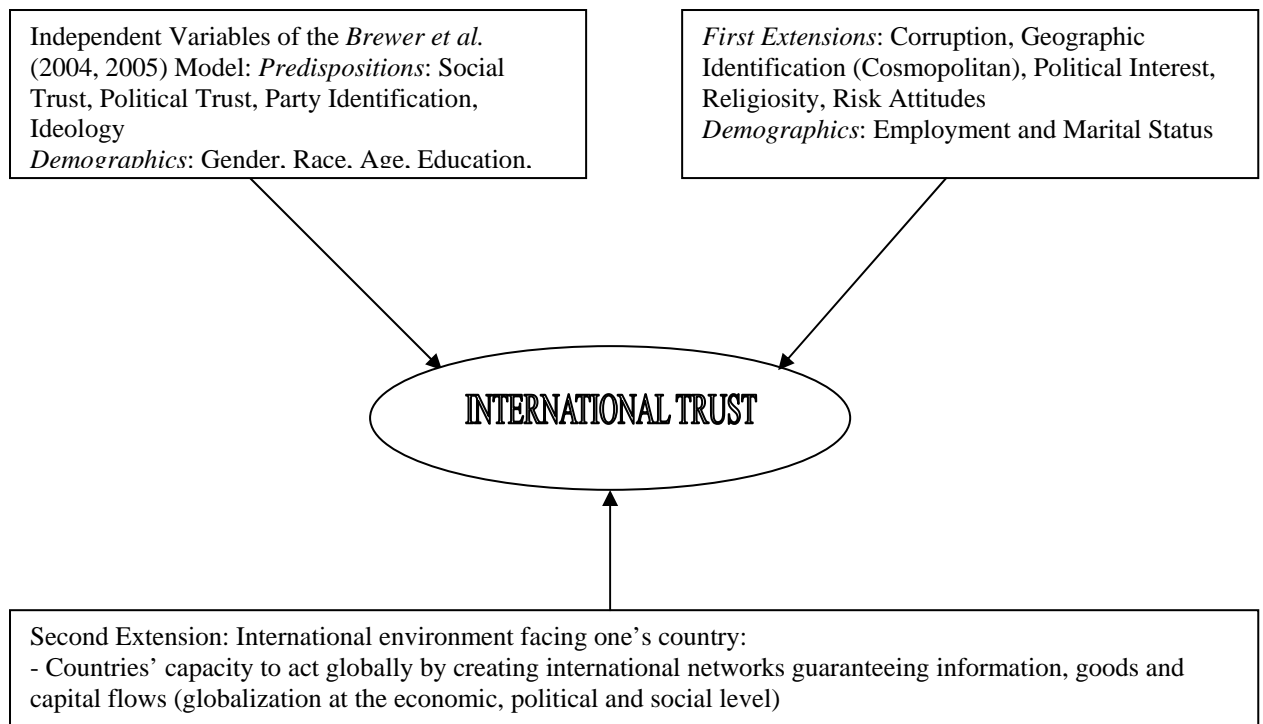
Independent Variables of the *Brewer et al.* (2004, 2005) Model: *Predispositions*: Social Trust, Political Trust, Party Identification, Ideology
*Demographics*: Gender, Race, Age, Education,

*First Extensions*: Corruption, Geographic Identification (Cosmopolitan), Political Interest, Religiosity, Risk Attitudes
*Demographics*: Employment and Marital Status

INTERNATIONAL TRUST

Second Extension: International environment facing one's country:
- Countries' capacity to act globally by creating international networks guaranteeing information, goods and capital flows (globalization at the economic, political and social level)